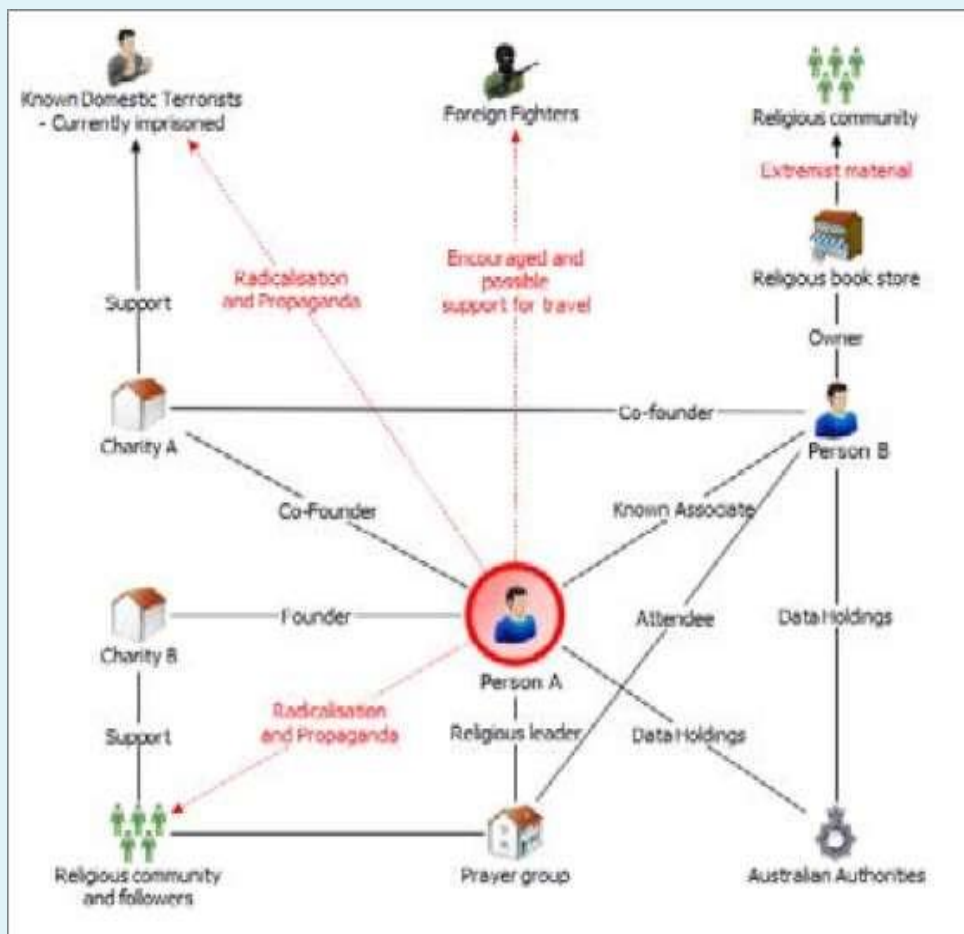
Known Domestic Terrorists - Currently imprisoned

Foreign Fighters

Religious community

Extremist material

Radicalisation and Propaganda

Encouraged and possible support for travel

Support

Religious book store

Owner

Charity A

Co-founder

Person B

Co-Founder

Known Associate

Charity B

Founder

Attendee

Data Holdings

Person A

Radicalisation and Propaganda

Support

Religious leader

Data Holdings

Religious community and followers

Prayer group

Australian Authorities